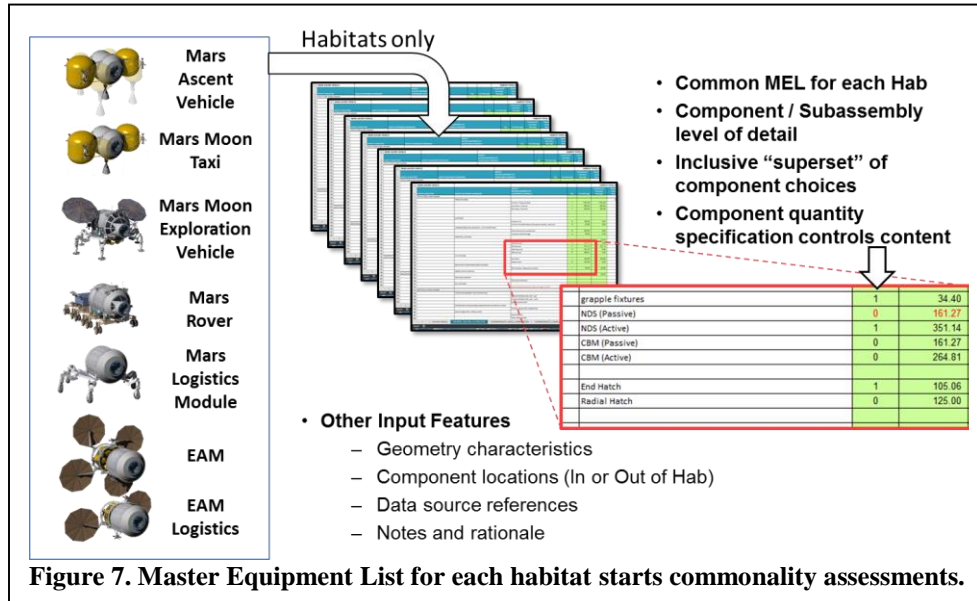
Mars Ascent Vehicle

Mars Moon Taxi

Mars Moon Exploration Vehicle

Mars Rover

Mars Logistics Module

EAM

EAM Logistics

Habitats only

• Common MEL for each Hab
• Component / Subassembly level of detail
• Inclusive "superset" of component choices
• Component quantity specification controls content

| grapple fixtures | 1 | 34.40 |
|---|---|---|
| NDS (Passive) | 0 | 161.27 |
| NDS (Active) | 1 | 351.14 |
| CBM (Passive) | 0 | 161.27 |
| CBM (Active) | 0 | 264.81 |
| | | |
| End Hatch | 1 | 105.06 |
| Radial Hatch | 0 | 125.00 |

• Other Input Features
– Geometry characteristics
– Component locations (In or Out of Hab)
– Data source references
– Notes and rationale

Figure 7. Master Equipment List for each habitat starts commonality assessments.